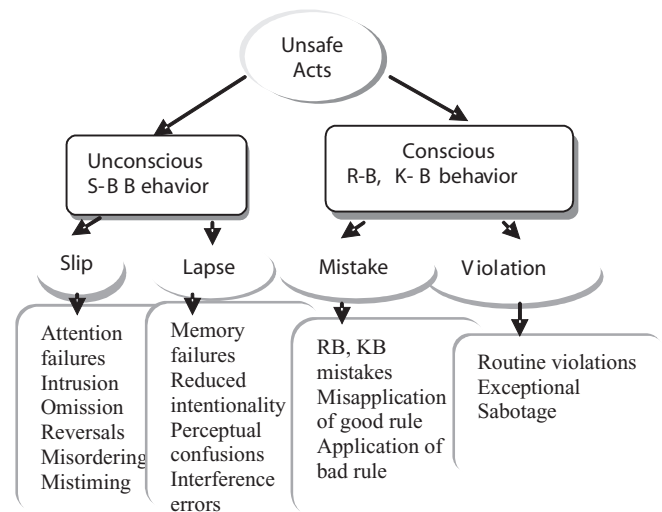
Unsafe Acts

Unconscious S-B B ehavior

Conscious R-B, K- B behavior

Slip

Lapse

Mistake

Violation

Attention failures
Intrusion
Omission
Reversals
Misordering
Mistiming

Memory failures
Reduced intentionality
Perceptual confusions
Interference errors

RB, KB mistakes
Misapplication of good rule
Application of bad rule

Routine violations
Exceptional
Sabotage